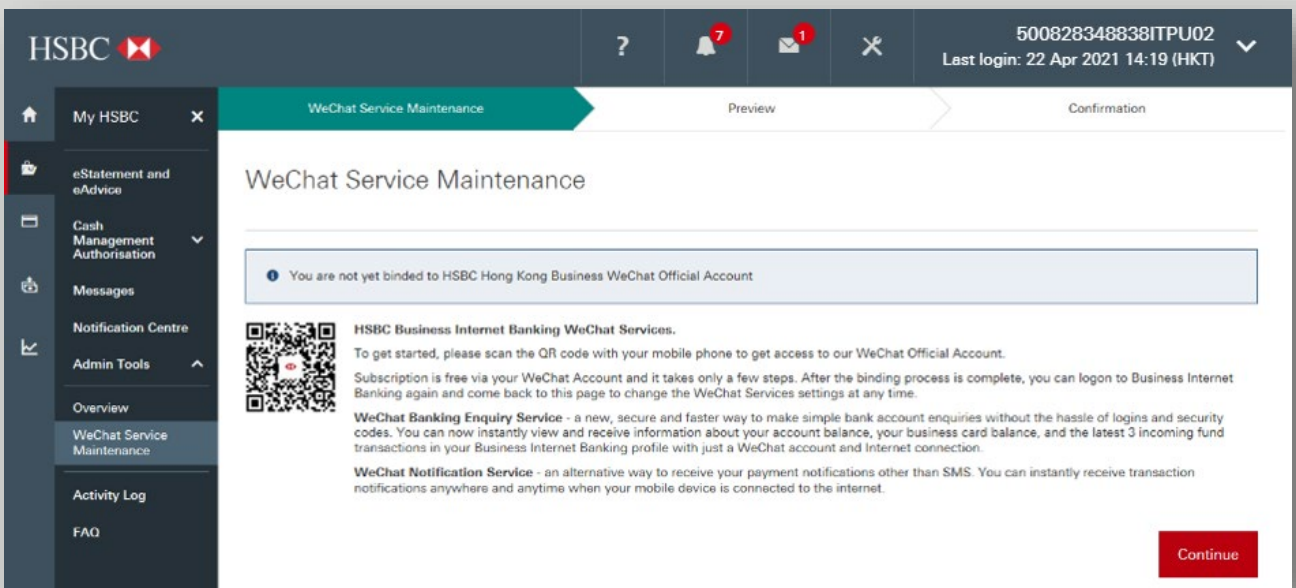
HSBC

?

7

1

500828348838ITPU02
Last login: 22 Apr 2021 14:19 (HKT)

My HSBC

eStatement and eAdvice

Cash Management Authorisation

Messages

Notification Centre

Admin Tools

Overview

WeChat Service Maintenance

Activity Log

FAQ

WeChat Service Maintenance

Preview

Confirmation

WeChat Service Maintenance

You are not yet binded to HSBC Hong Kong Business WeChat Official Account

HSBC Business Internet Banking WeChat Services.

To get started, please scan the QR code with your mobile phone to get access to our WeChat Official Account.

Subscription is free via your WeChat Account and it takes only a few steps. After the binding process is complete, you can logon to Business Internet Banking again and come back to this page to change the WeChat Services settings at any time.

WeChat Banking Enquiry Service - a new, secure and faster way to make simple bank account enquiries without the hassle of logins and security codes. You can now instantly view and receive information about your account balance, your business card balance, and the latest 3 incoming fund transactions in your Business Internet Banking profile with just a WeChat account and Internet connection.

WeChat Notification Service - an alternative way to receive your payment notifications other than SMS. You can instantly receive transaction notifications anywhere and anytime when your mobile device is connected to the internet.

Continue